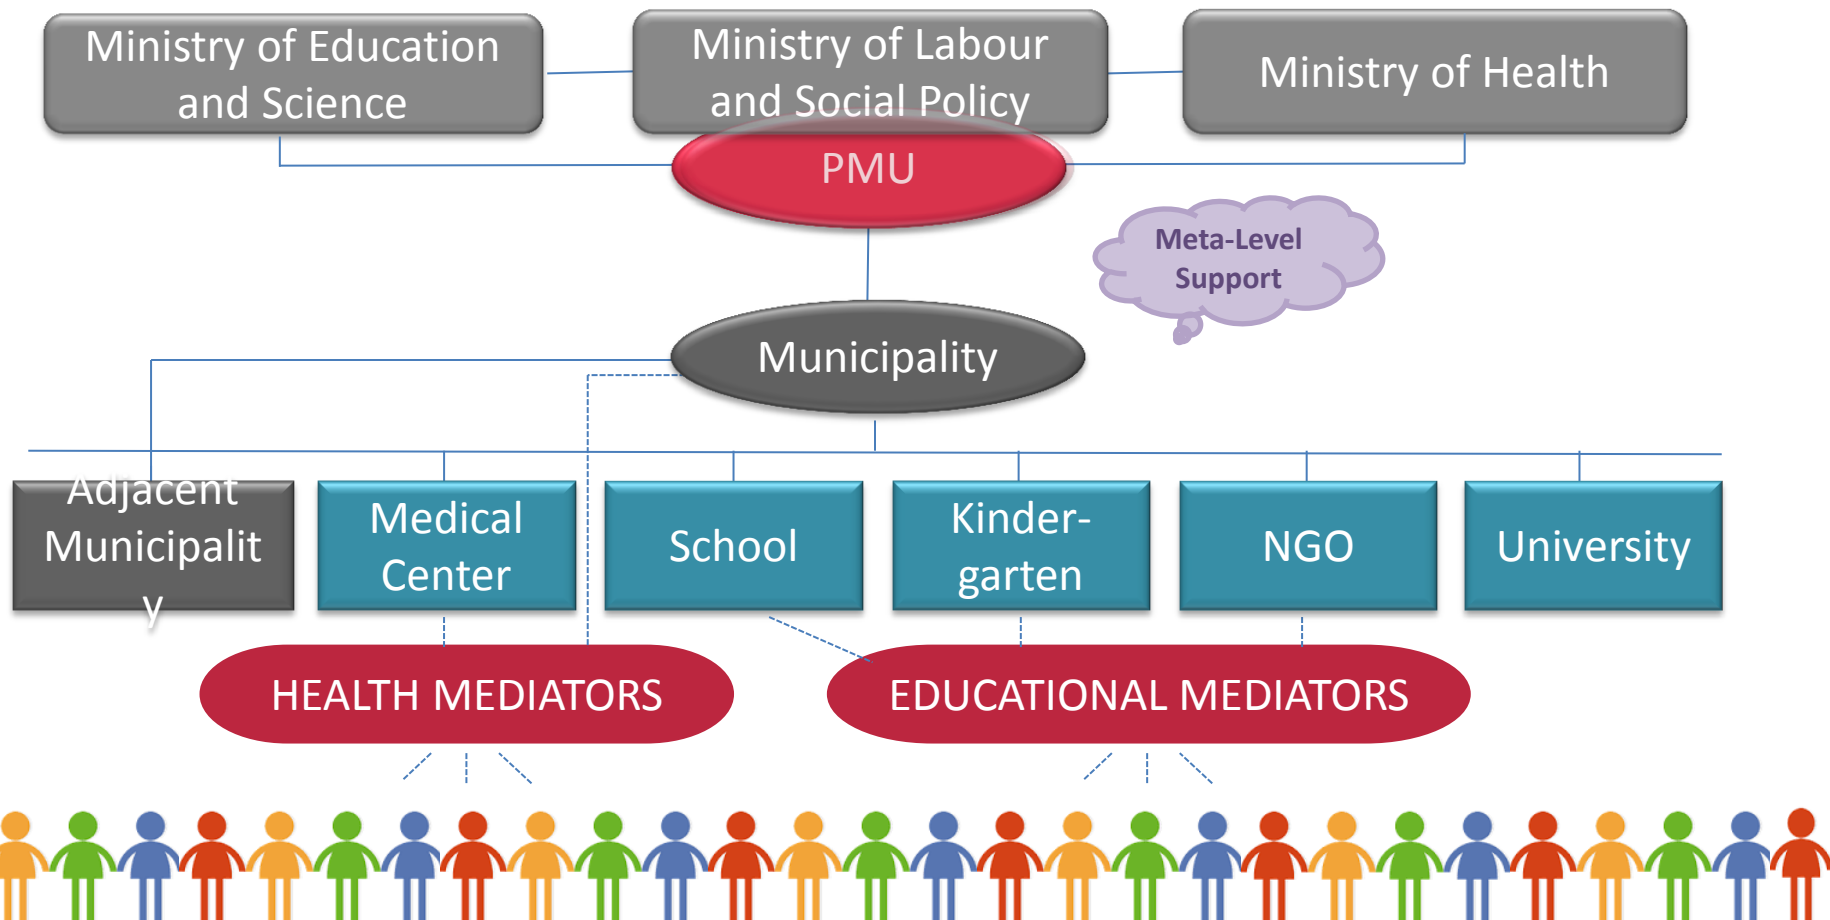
Ministry of Education and Science

Ministry of Labour and Social Policy

Ministry of Health

PMU

Meta-Level Support

Municipality

Adjacent Municipalit y

Medical Center

School

Kinder-garten

NGO

University

HEALTH MEDIATORS

EDUCATIONAL MEDIATORS